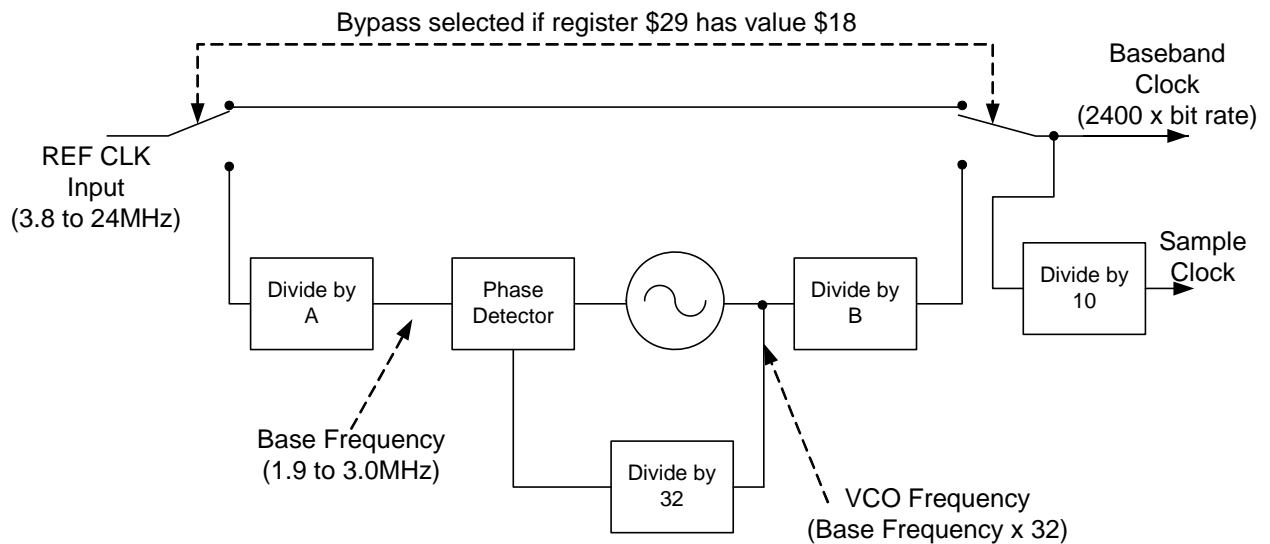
Bypass selected if register \$29 has value \$18

Baseband Clock (2400 x bit rate)

REF CLK Input (3.8 to 24MHz)

Sample Clock

Divide by A

Phase Detector

Divide by B

Divide by 10

Base Frequency (1.9 to 3.0MHz)

Divide by 32

VCO Frequency (Base Frequency x 32)